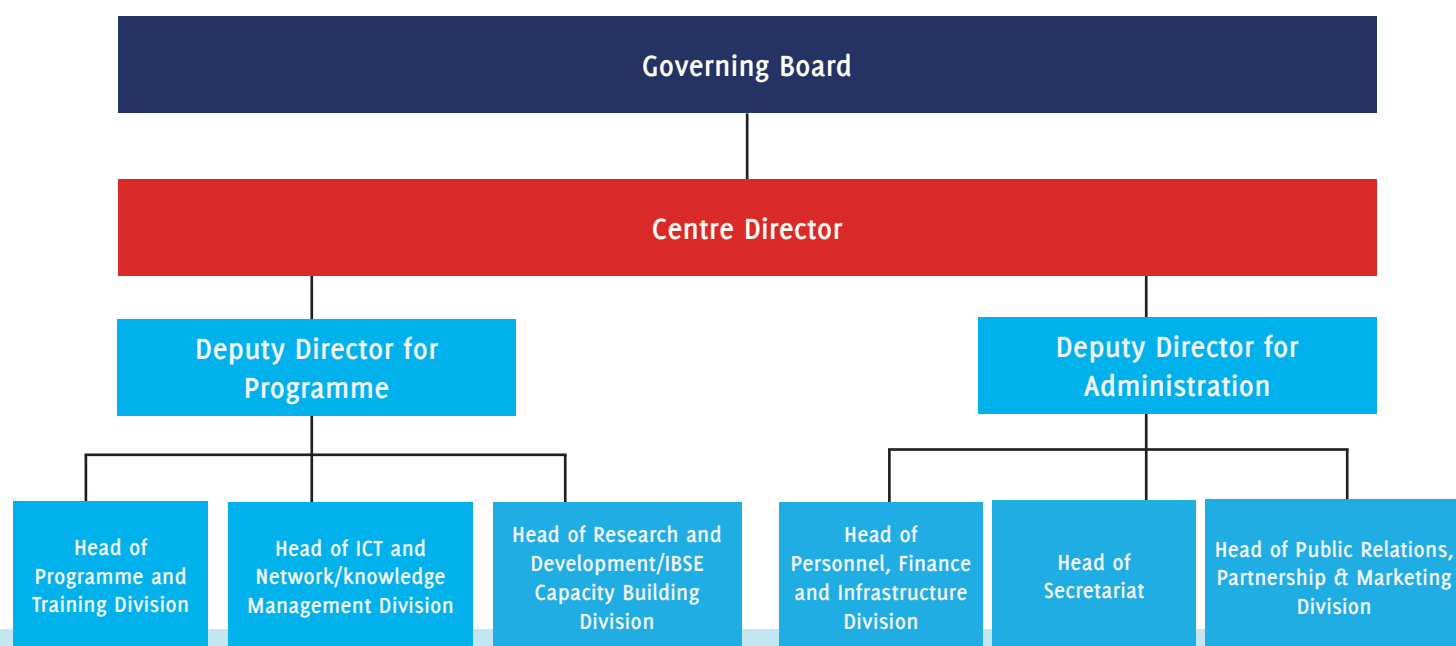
Governing Board

Centre Director

Deputy Director for Programme

Deputy Director for Administration

Head of Programme and Training Division

Head of ICT and Network/knowledge Management Division

Head of Research and Development/IBSE Capacity Building Division

Head of Personnel, Finance and Infrastructure Division

Head of Secretariat

Head of Public Relations, Partnership & Marketing Division